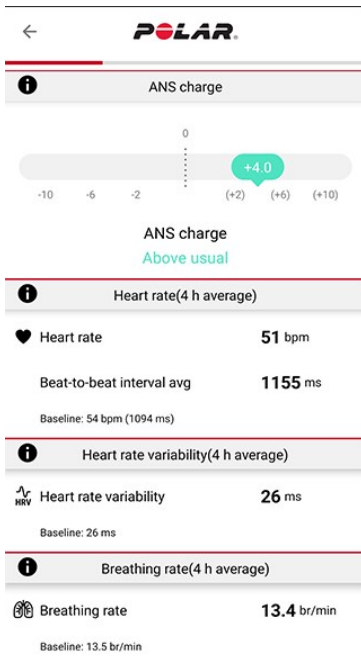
POLAR.

ANS charge

0

+4.0

-10 -6 -2 (+2) (+6) (+10)

ANS charge

Above usual

Heart rate(4 h average)

Heart rate 51 bpm

Beat-to-beat interval avg 1155 ms

Baseline: 54 bpm (1094 ms)

Heart rate variability(4 h average)

HRV Heart rate variability 26 ms

Baseline: 26 ms

Breathing rate(4 h average)

Breathing rate 13.4 br/min

Baseline: 13.5 br/min